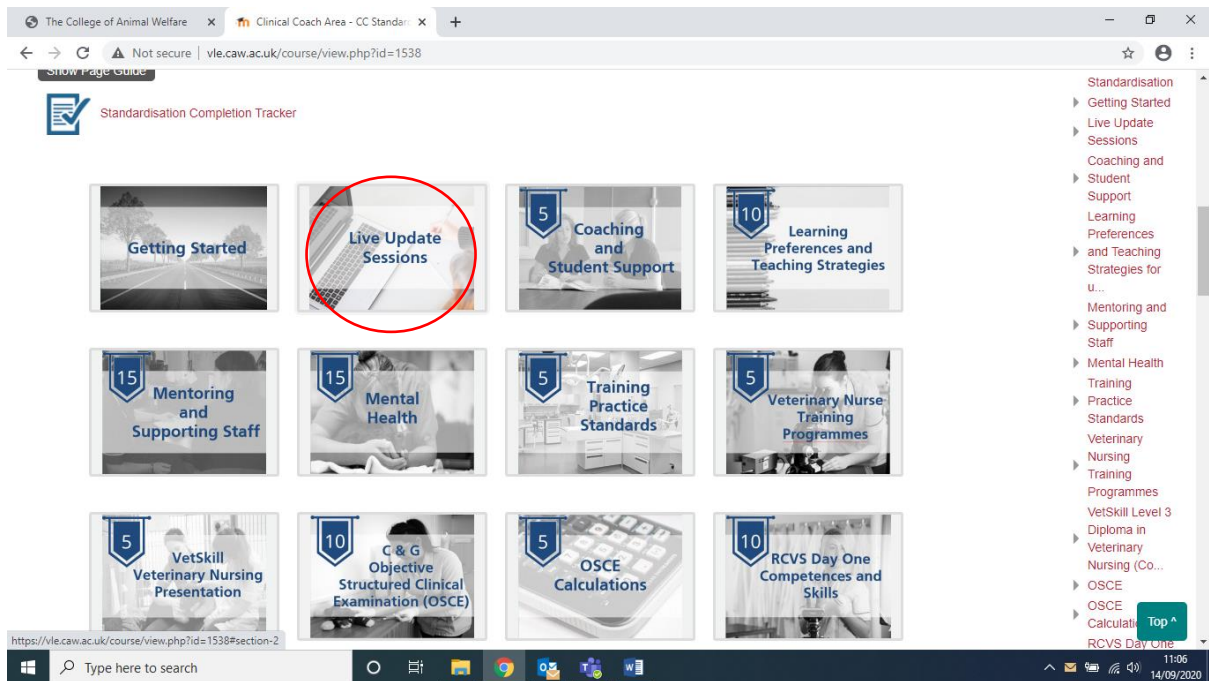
The College of Animal Welfare ×
Clinical Coach Area - CC Standar ×
+

Not secure | vle.caw.ac.uk/course/view.php?id=1538

Show Page Guide

Standardisation Completion Tracker

Getting Started

Live Update Sessions

5 Coaching and Student Support

10 Learning Preferences and Teaching Strategies

15 Mentoring and Supporting Staff

15 Mental Health

5 Training Practice Standards

5 Veterinary Nurse Training Programmes

5 VetSkill Veterinary Nursing Presentation

10 C & G Objective Structured Clinical Examination (OSCE)

5 OSCE Calculations

10 RCVS Day One Competences and Skills

Standardisation
Getting Started
Live Update Sessions
Coaching and Student Support
Learning Preferences and Teaching Strategies for u...
Mentoring and Supporting Staff
Mental Health Training
Practice Standards
Veterinary Nursing Training Programmes
VetSkill Level 3 Diploma in Veterinary Nursing (Co...
OSCE
OSCE Calculati
RCVS Day One

Top ^

https://vle.caw.ac.uk/course/view.php?id=1538#section-2

Type here to search

11:06
14/09/2020